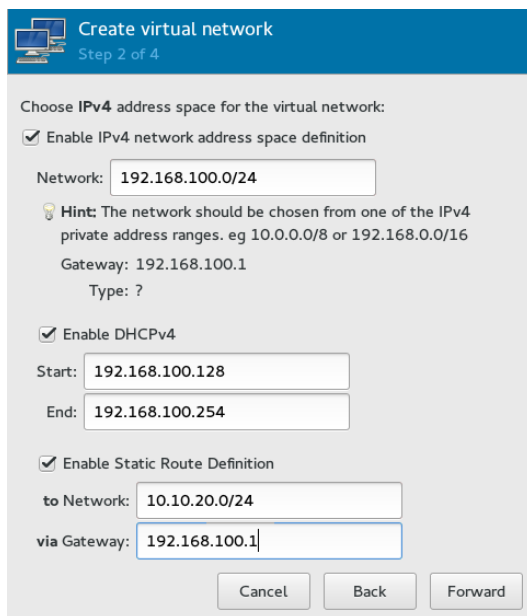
Create virtual network
Step 2 of 4

Choose **IPv4** address space for the virtual network:

Enable IPv4 network address space definition

Network: 192.168.100.0/24

**Hint:** The network should be chosen from one of the IPv4 private address ranges. eg 10.0.0.0/8 or 192.168.0.0/16

Gateway: 192.168.100.1

Type: ?

Enable DHCPv4

Start: 192.168.100.128

End: 192.168.100.254

Enable Static Route Definition

**to** Network: 10.10.20.0/24

**via** Gateway: 192.168.100.1

Cancel Back Forward